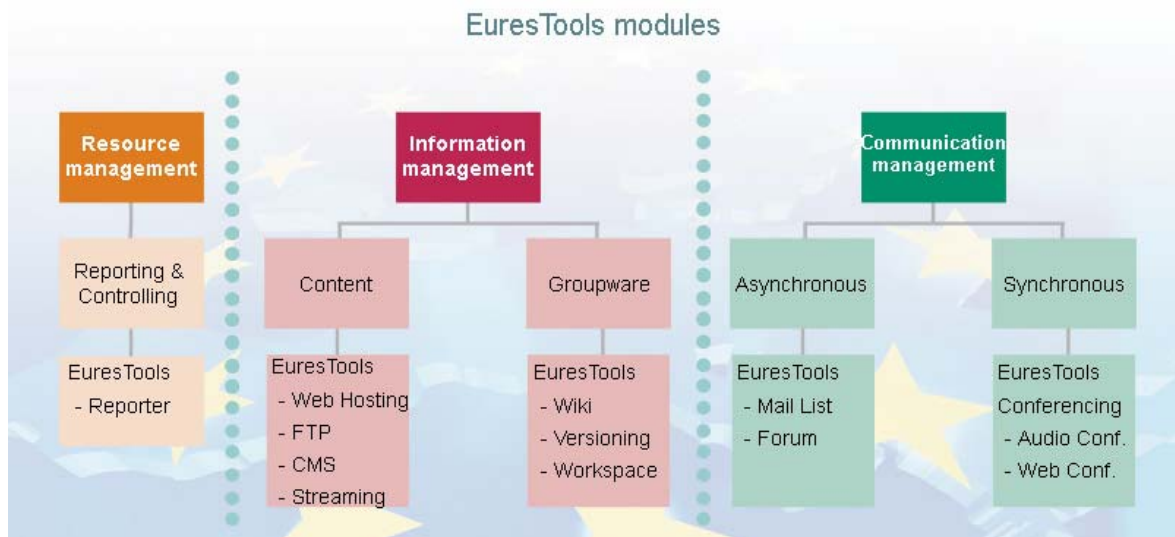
EuresTools modules

Resource management

Reporting & Controlling

EuresTools
- Reporter

Information management

Content

EuresTools
- Web Hosting
- FTP
- CMS
- Streaming

Groupware

EuresTools
- Wiki
- Versioning
- Workspace

Communication management

Asynchronous

EuresTools
- Mail List
- Forum

Synchronous

EuresTools
Conferencing
- Audio Conf.
- Web Conf.